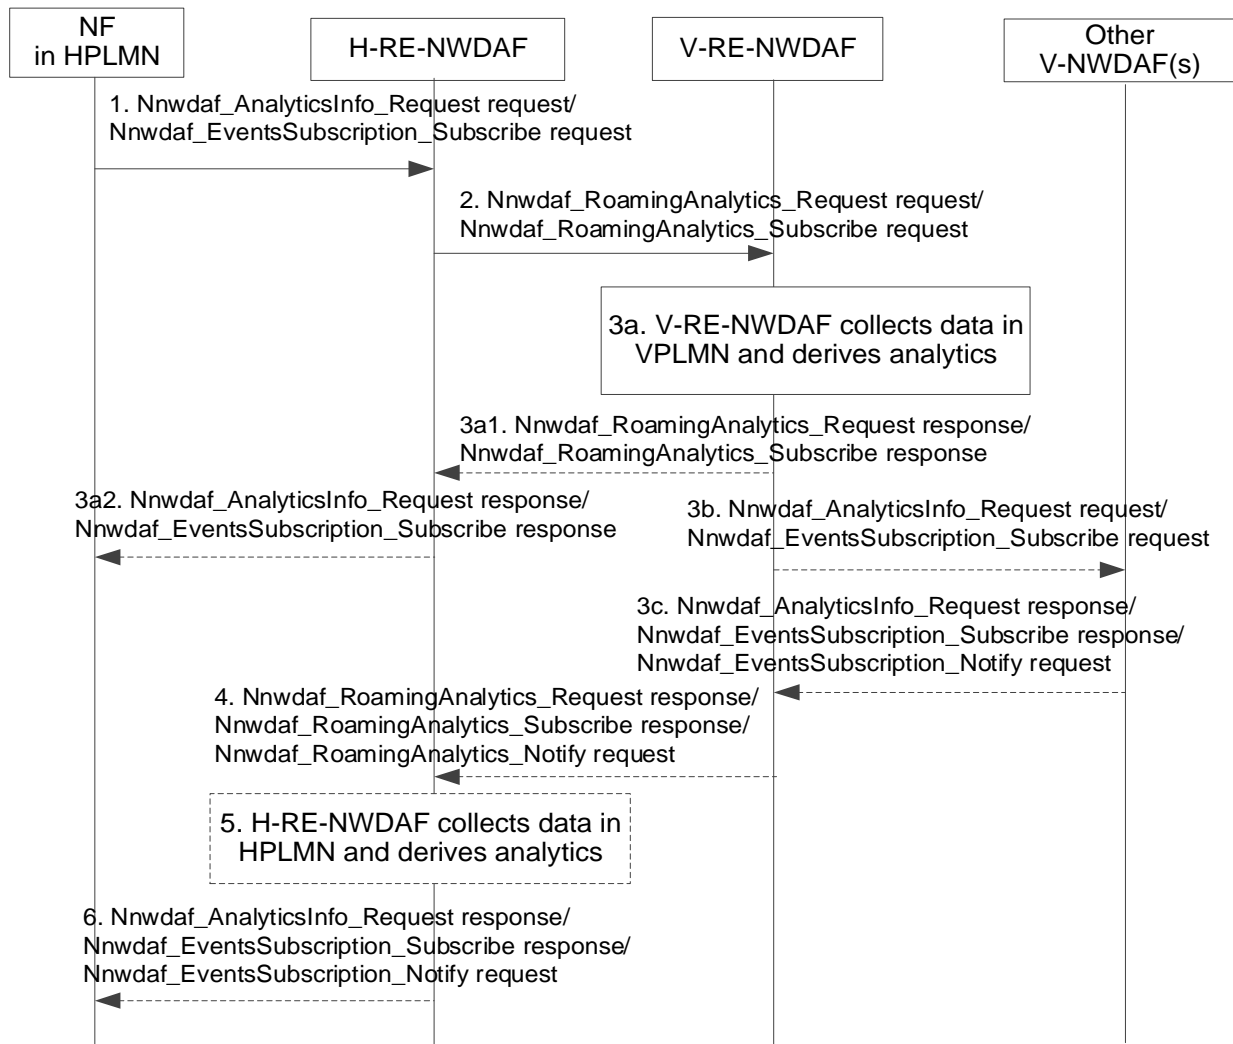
NF in HPLMN

H-RE-NWDAF

V-RE-NWDAF

Other V-NWDAF(s)

1. Nnwdaf_AnalyticsInfo_Request request/ Nnwdaf_EventsSubscription_Subscribe request

2. Nnwdaf_RoamingAnalytics_Request request/ Nnwdaf_RoamingAnalytics_Subscribe request

3a. V-RE-NWDAF collects data in VPLMN and derives analytics

3a1. Nnwdaf_RoamingAnalytics_Request response/ Nnwdaf_RoamingAnalytics_Subscribe response

3a2. Nnwdaf_AnalyticsInfo_Request response/ Nnwdaf_EventsSubscription_Subscribe response

3b. Nnwdaf_AnalyticsInfo_Request request/ Nnwdaf_EventsSubscription_Subscribe request

3c. Nnwdaf_AnalyticsInfo_Request response/ Nnwdaf_EventsSubscription_Subscribe response/ Nnwdaf_EventsSubscription_Notify request

4. Nnwdaf_RoamingAnalytics_Request response/ Nnwdaf_RoamingAnalytics_Subscribe response/ Nnwdaf_RoamingAnalytics_Notify request

5. H-RE-NWDAF collects data in HPLMN and derives analytics

6. Nnwdaf_AnalyticsInfo_Request response/ Nnwdaf_EventsSubscription_Subscribe response/ Nnwdaf_EventsSubscription_Notify request